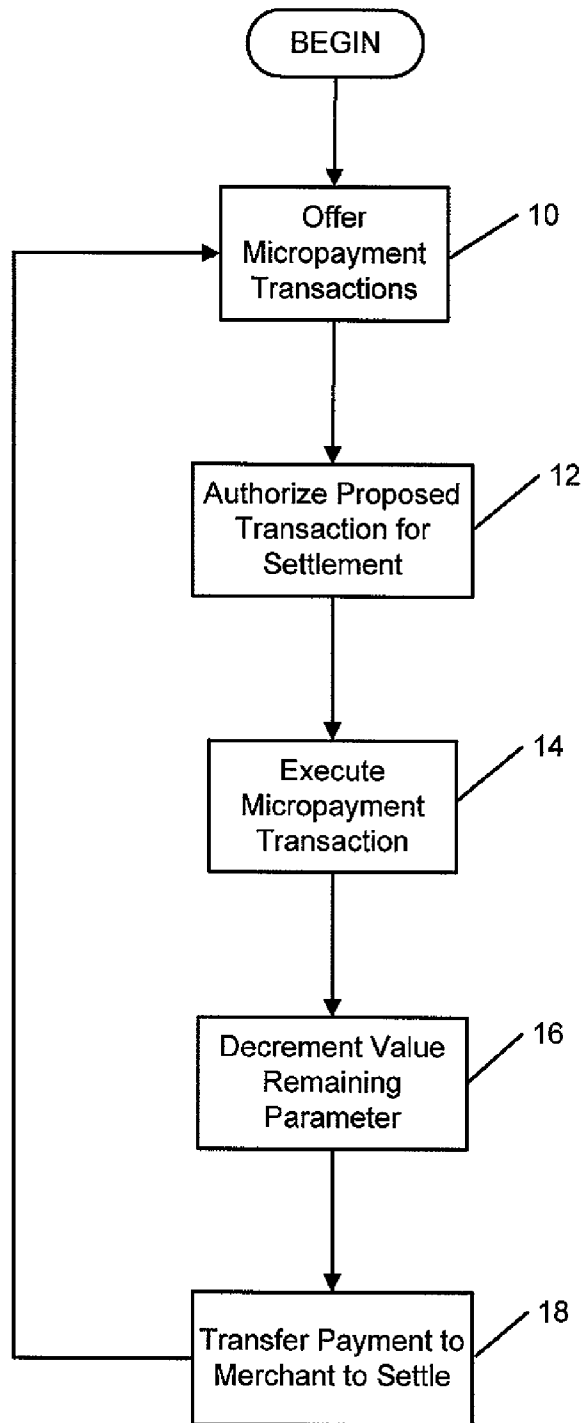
BEGIN

Offer Micropayment Transactions

10

Authorize Proposed Transaction for Settlement

12

Execute Micropayment Transaction

14

Decrement Value Remaining Parameter

16

Transfer Payment to Merchant to Settle

18